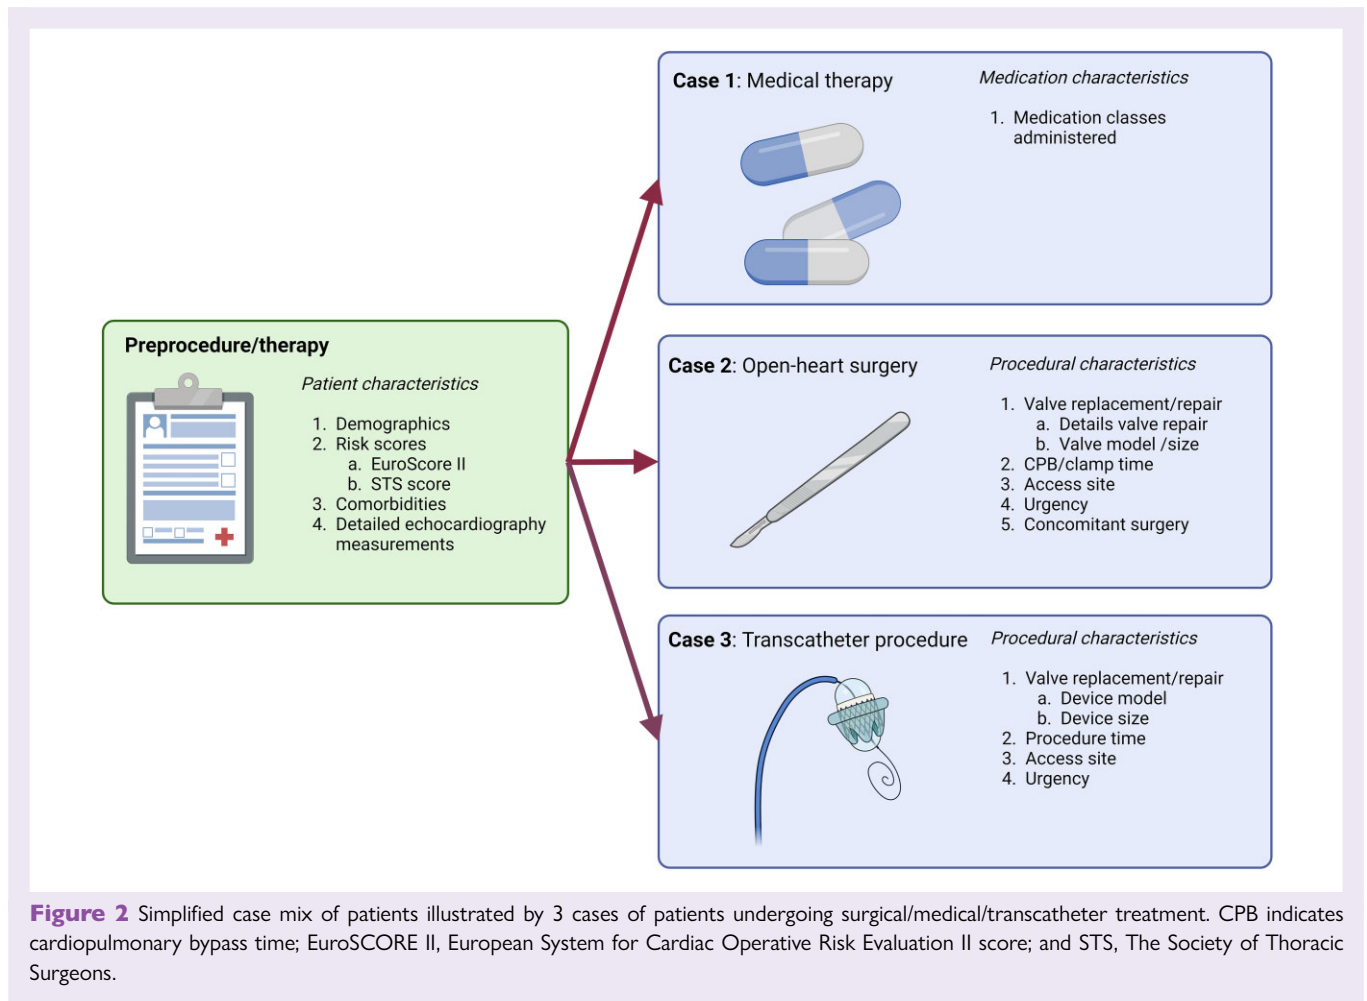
Preprocedure/therapy

Patient characteristics

1. Demographics
2. Risk scores
   a. EuroScore II
   b. STS score
3. Comorbidities
4. Detailed echocardiography measurements

Case 1: Medical therapy

Medication characteristics

1. Medication classes administered

Case 2: Open-heart surgery

Procedural characteristics

1. Valve replacement/repair
   a. Details valve repair
   b. Valve model /size
2. CPB/clamp time
3. Access site
4. Urgency
5. Concomitant surgery

Case 3: Transcatheter procedure

Procedural characteristics

1. Valve replacement/repair
   a. Device model
   b. Device size
2. Procedure time
3. Access site
4. Urgency

Figure 2 Simplified case mix of patients illustrated by 3 cases of patients undergoing surgical/medical/transcatheter treatment. CPB indicates cardiopulmonary bypass time; EuroSCORE II, European System for Cardiac Operative Risk Evaluation II score; and STS, The Society of Thoracic Surgeons.